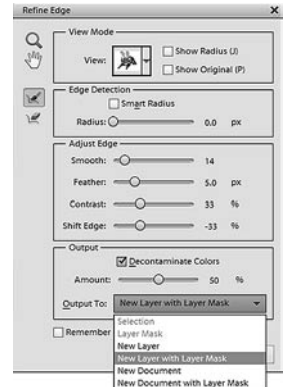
Refine Edge

View Mode
View:
Show Radius (J)
Show Original (P)

Edge Detection
Smart Radius
Radius: 0.0 px

Adjust Edge
Smooth: 14
Feather: 5.0 px
Contrast: 33 %
Shift Edge: -33 %

Output
Decontaminate Colors
Amount: 50 %
Output To: New Layer with Layer Mask

Remember
Selection
Layer Mask
New Layer
New Layer with Layer Mask
New Document
New Document with Layer Mask